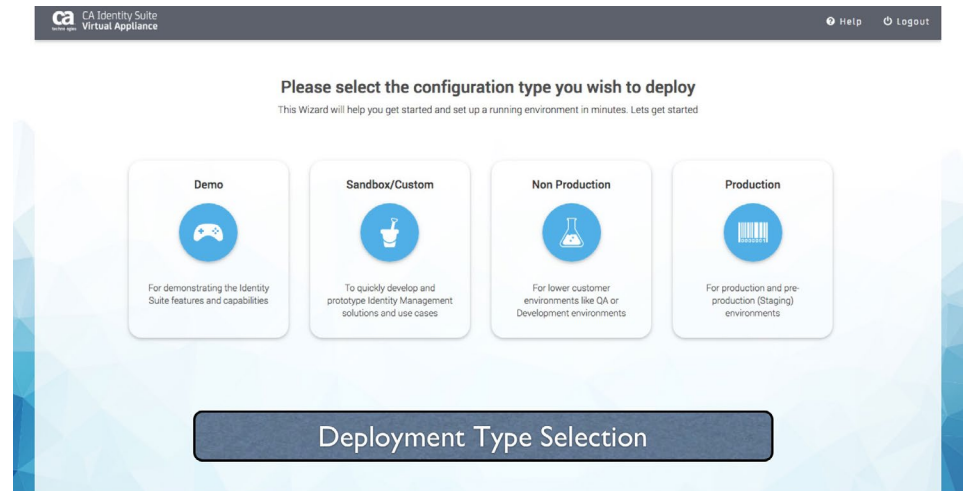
ca technologies CA Identity Suite Virtual Appliance

Help Logout

Please select the configuration type you wish to deploy

This Wizard will help you get started and set up a running environment in minutes. Lets get started

Demo

For demonstrating the Identity Suite features and capabilities

Sandbox/Custom

To quickly develop and prototype Identity Management solutions and use cases

Non Production

For lower customer environments like QA or Development environments

Production

For production and pre-production (Staging) environments

Deployment Type Selection